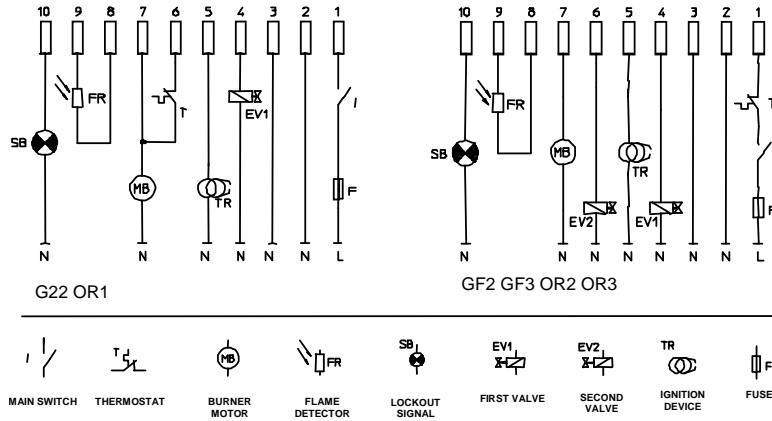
10 9 8 7 6 5 4 3 2 1

FR
T
EV1
SB
MB
TR
I
F

N N N N N N N L

G22 OR1

10 9 8 7 6 5 4 3 2 1

FR
SB
MB
TR
T
EV2
EV1
F

N N N N N N N L

GF2 GF3 OR2 OR3

I
MAIN SWITCH

T
THERMOSTAT

MB
BURNER MOTOR

FR
FLAME DETECTOR

SB
LOCKOUT SIGNAL

EV1
FIRST VALVE

EV2
SECOND VALVE

TR
IGNITION DEVICE

F
FUSE